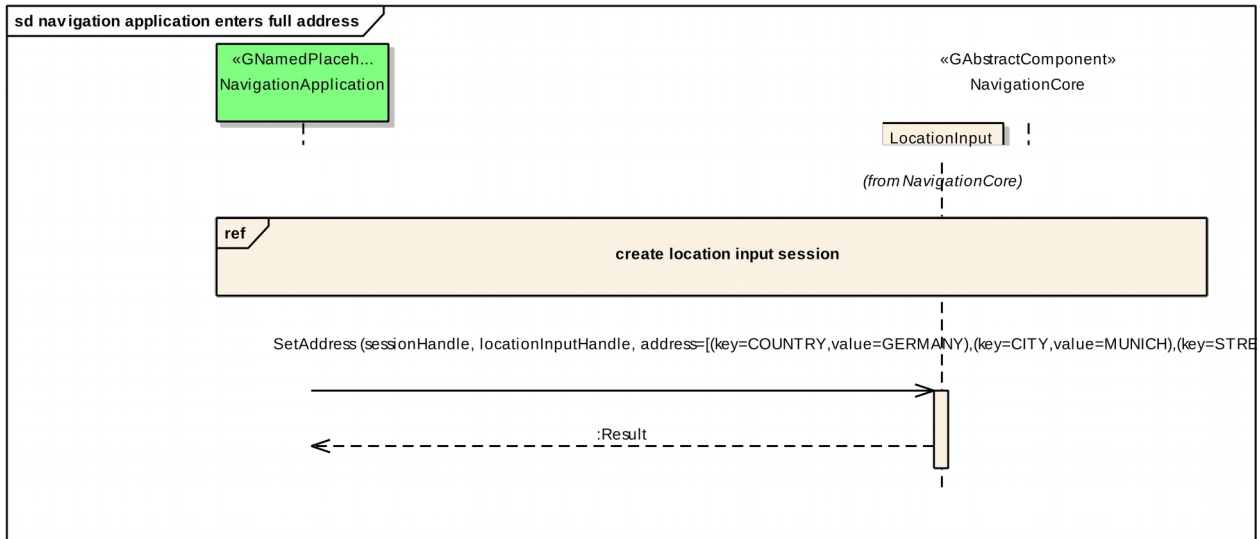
sd navigation application enters full address

«GNamedPlaceh...
NavigationApplication

«GAbstractComponent»
NavigationCore

LocationInput

(from NavigationCore)

ref

create location input session

SetAddress (sessionHandle, locationInputHandle, address=[(key=COUNTRY,value=GERMANY),(key=CITY,value=MUNICH),(key=STRE

:Result